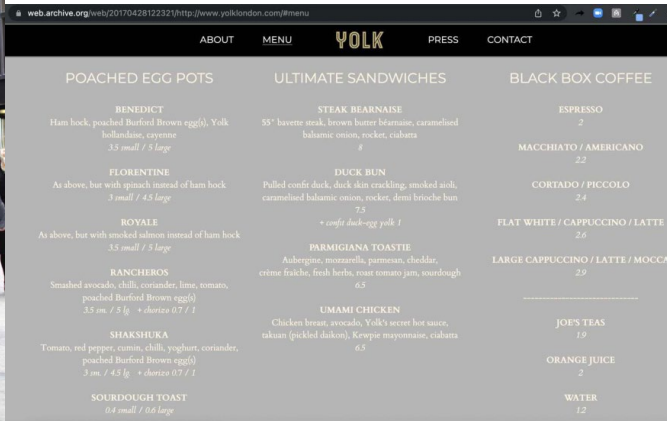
web.archive.org/web/20170428122321/http://www.yolklondon.com/#menu

ABOUT MENU YOLK PRESS CONTACT

POACHED EGG POTS

BENEDICT
Ham hock, poached Burford Brown egg(s), Yolk hollandaise, cayenne
3.5 small / 5 large

FLORENTINE
As above, but with spinach instead of ham hock
3 small / 4.5 large

ROYALE
As above, but with smoked salmon instead of ham hock
3.5 small / 5 large

RANCHEROS
Smashed avocado, chilli, coriander, lime, tomato, poached Burford Brown egg(s)
3.5 sm. / 5 lg. + chorizo 0.7 / 1

SHAKSHUKA
Tomato, red pepper, cumin, chilli, yoghurt, coriander, poached Burford Brown egg(s)
3 sm. / 4.5 lg. + chorizo 0.7 / 1

SOURDOUGH TOAST
0.4 small / 0.6 large

ULTIMATE SANDWICHES

STEAK BEARNAISE
55° bavette steak, brown butter béarnaise, caramelised balsamic onion, rocket, ciabatta
8

DUCK BUN
Pulled confit duck, duck skin crackling, smoked aioli, caramelised balsamic onion, rocket, demi brioche bun
7.5
+ confit duck-egg yolk 1

PARMIGIANA TOASTIE
Aubergine, mozzarella, parmesan, cheddar, crème fraîche, fresh herbs, roast tomato jam, sourdough
6.5

UMAMI CHICKEN
Chicken breast, avocado, Yolk's secret hot sauce, takuan (pickled daikon), Kewpie mayonnaise, ciabatta
6.5

BLACK BOX COFFEE

ESPRESSO
2

MACCHIATO / AMERICANO
2.2

CORTADO / PICCOLO
2.4

FLAT WHITE / CAPPUCCINO / LATTE
2.6

LARGE CAPPUCCINO / LATTE / MOCCA
2.9

JOE'S TEAS
1.9

ORANGE JUICE
2

WATER
1.2